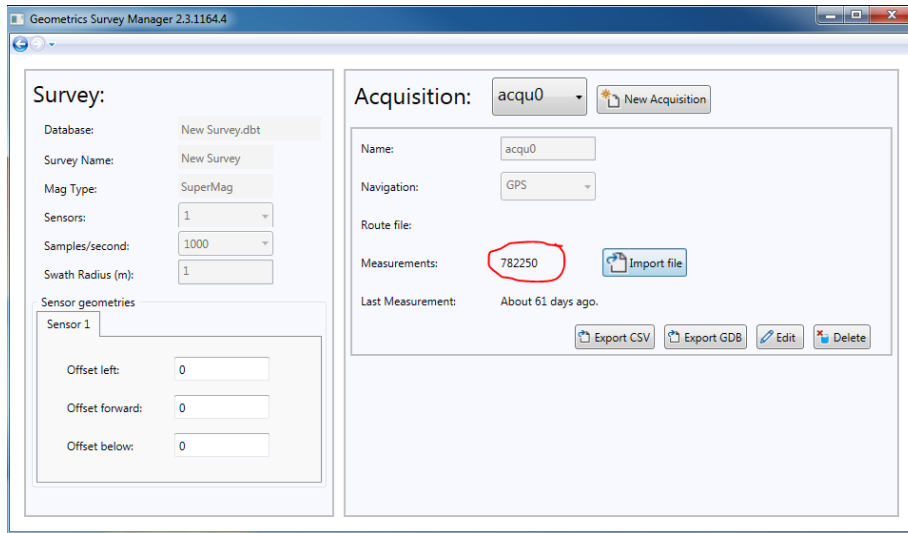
Geometrics Survey Manager 2.3.1164.4

Survey:

Database: New Survey.dbt

Survey Name: New Survey

Mag Type: SuperMag

Sensors: 1

Samples/second: 1000

Swath Radius (m): 1

Sensor geometries

Sensor 1

Offset left: 0

Offset forward: 0

Offset below: 0

Acquisition: acqu0 New Acquisition

Name: acqu0

Navigation: GPS

Route file:

Measurements: 782250 Import file

Last Measurement: About 61 days ago.

Export CSV Export GDB Edit Delete